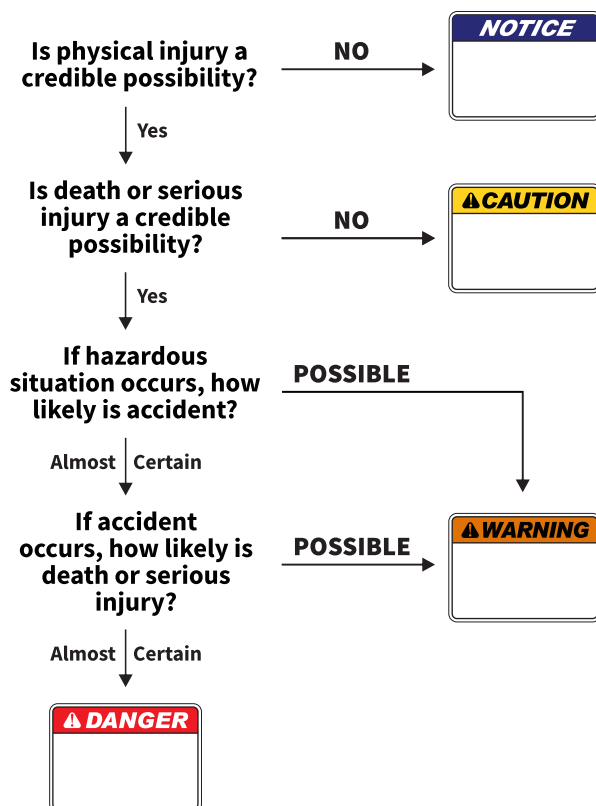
Is physical injury a credible possibility?

NO

NOTICE

Yes

Is death or serious injury a credible possibility?

NO

CAUTION

Yes

If hazardous situation occurs, how likely is accident?

POSSIBLE

Almost Certain

If accident occurs, how likely is death or serious injury?

POSSIBLE

WARNING

Almost Certain

DANGER